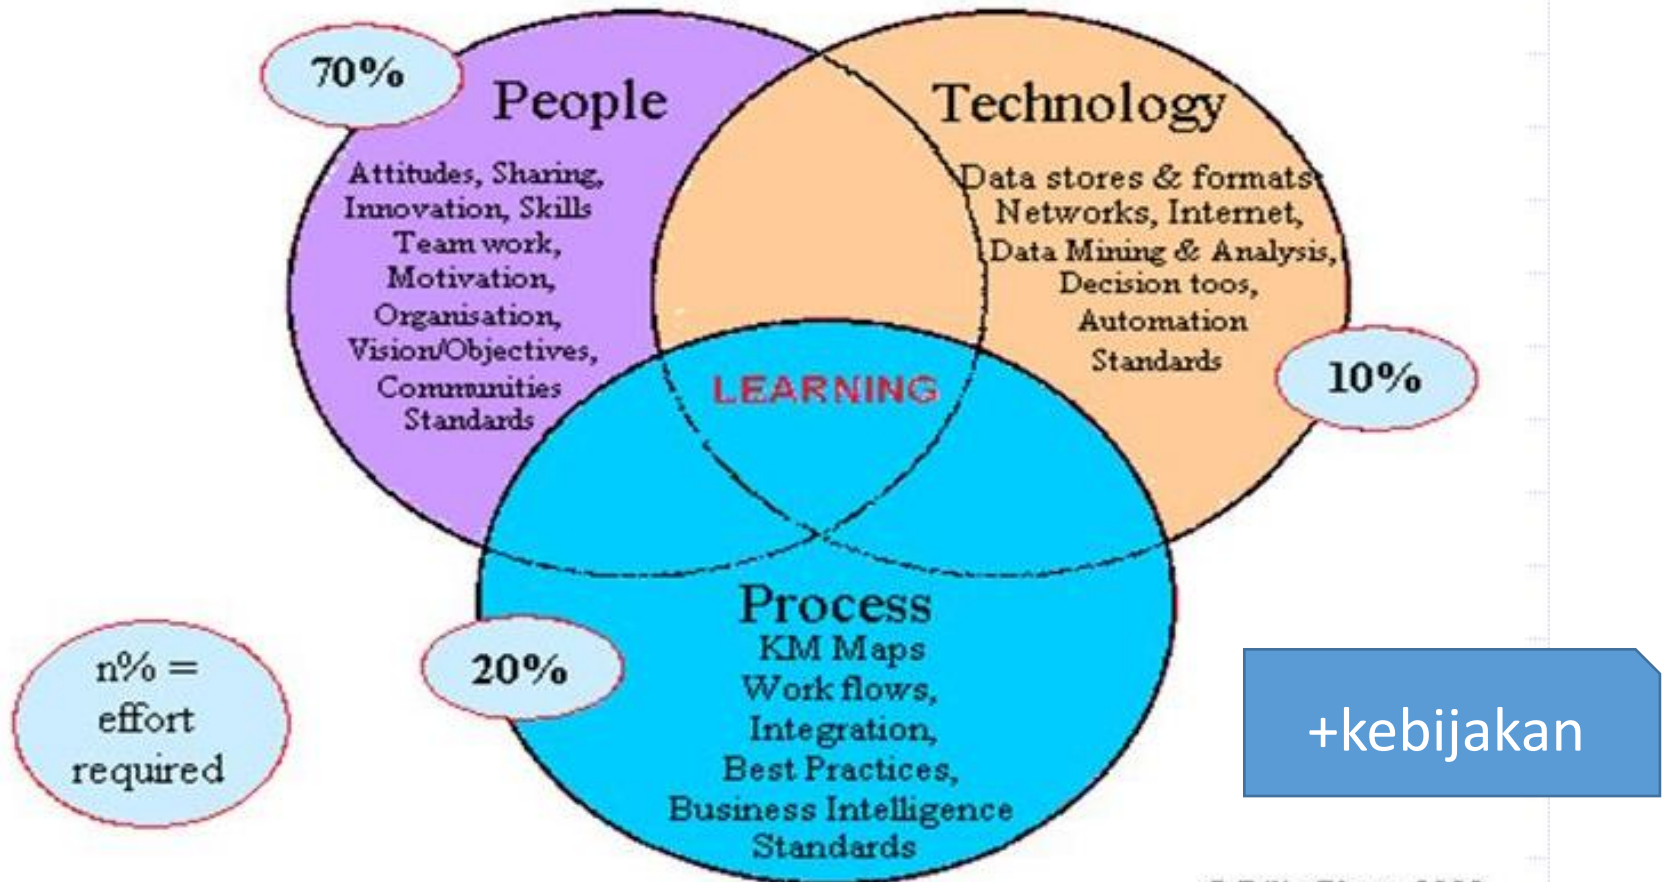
70%

People

Attitudes, Sharing, Innovation, Skills Team work, Motivation, Organisation, Vision/Objectives, Communities Standards

Technology

Data stores & formats Networks, Internet, Data Mining & Analysis, Decision toos, Automation Standards

10%

LEARNING

Process
KM Maps
Work flows,
Integration,
Best Practices,
Business Intelligence
Standards

20%

n% = effort required

+kebijakan

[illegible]